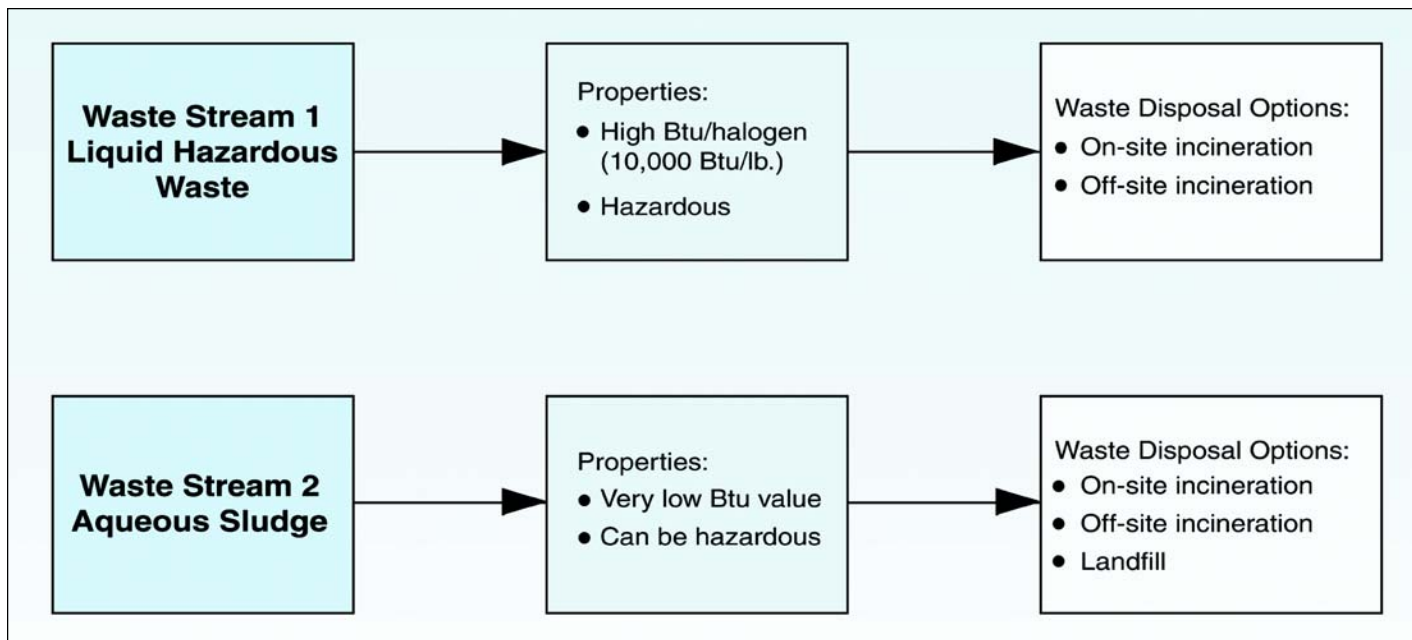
Waste Stream 1 Liquid Hazardous Waste

Properties:
• High Btu/halogen (10,000 Btu/lb.)
• Hazardous

Waste Disposal Options:
• On-site incineration
• Off-site incineration

Waste Stream 2 Aqueous Sludge

Properties:
• Very low Btu value
• Can be hazardous

Waste Disposal Options:
• On-site incineration
• Off-site incineration
• Landfill